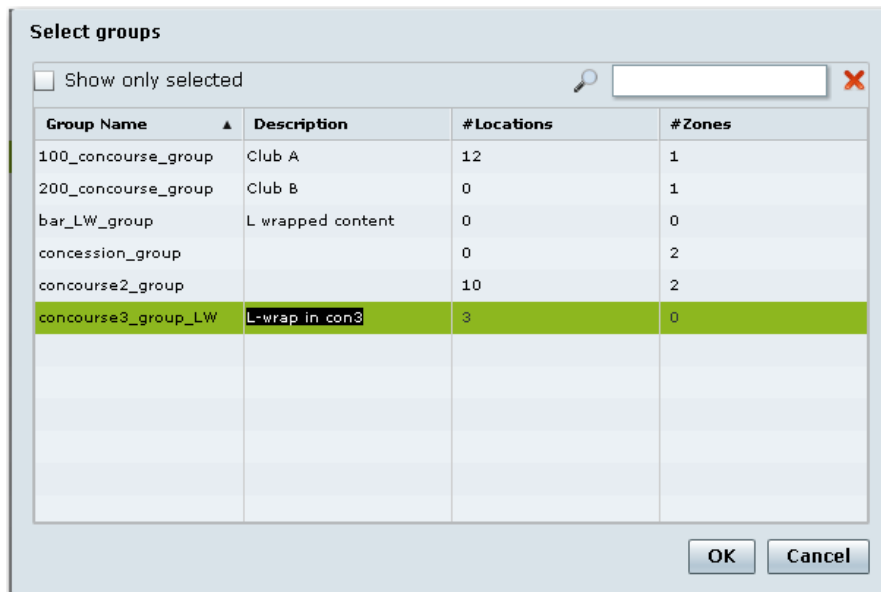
Select groups

Show only selected

| Group Name ▲ | Description | #Locations | #Zones |
|---|---|---|---|
| 100_concourse_group | Club A | 12 | 1 |
| 200_concourse_group | Club B | 0 | 1 |
| bar_LW_group | L wrapped content | 0 | 0 |
| concession_group | | 0 | 2 |
| concourse2_group | | 10 | 2 |
| concourse3_group_LW | L-wrap in con3 | 3 | 0 |

OK Cancel